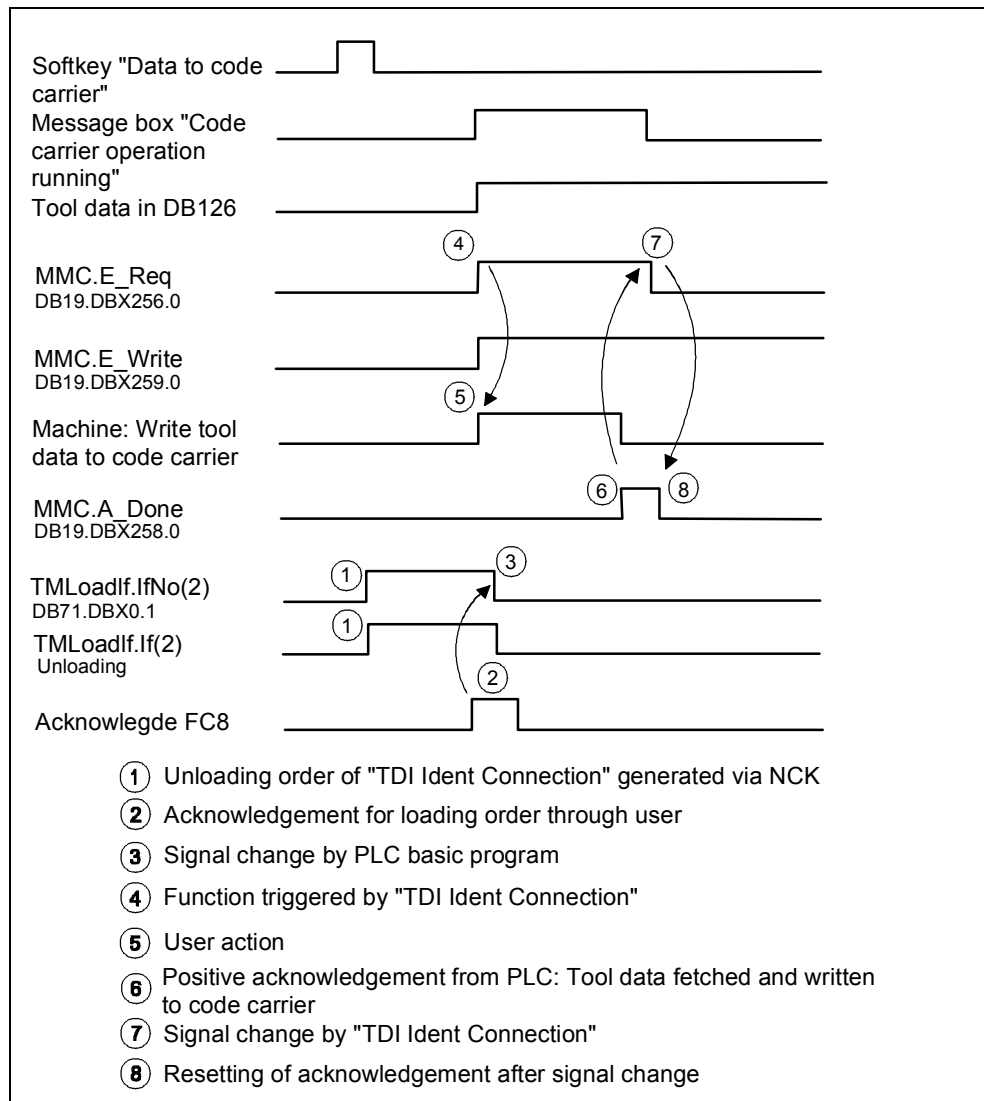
Softkey "Data to code carrier"

Message box "Code carrier operation running"

Tool data in DB126

MMC.E_Req
DB19.DBX256.0

MMC.E_Write
DB19.DBX259.0

Machine: Write tool data to code carrier

MMC.A_Done
DB19.DBX258.0

TMLoadIf.IfNo(2)
DB71.DBX0.1

TMLoadIf.If(2)
Unloading

Acknowlegde FC8

4 7 5 6 8 1 3 1 2

(1) Unloading order of "TDI Ident Connection" generated via NCK

(2) Acknowledgement for loading order through user

(3) Signal change by PLC basic program

(4) Function triggered by "TDI Ident Connection"

(5) User action

(6) Positive acknowledgement from PLC: Tool data fetched and written to code carrier

(7) Signal change by "TDI Ident Connection"

(8) Resetting of acknowledgement after signal change